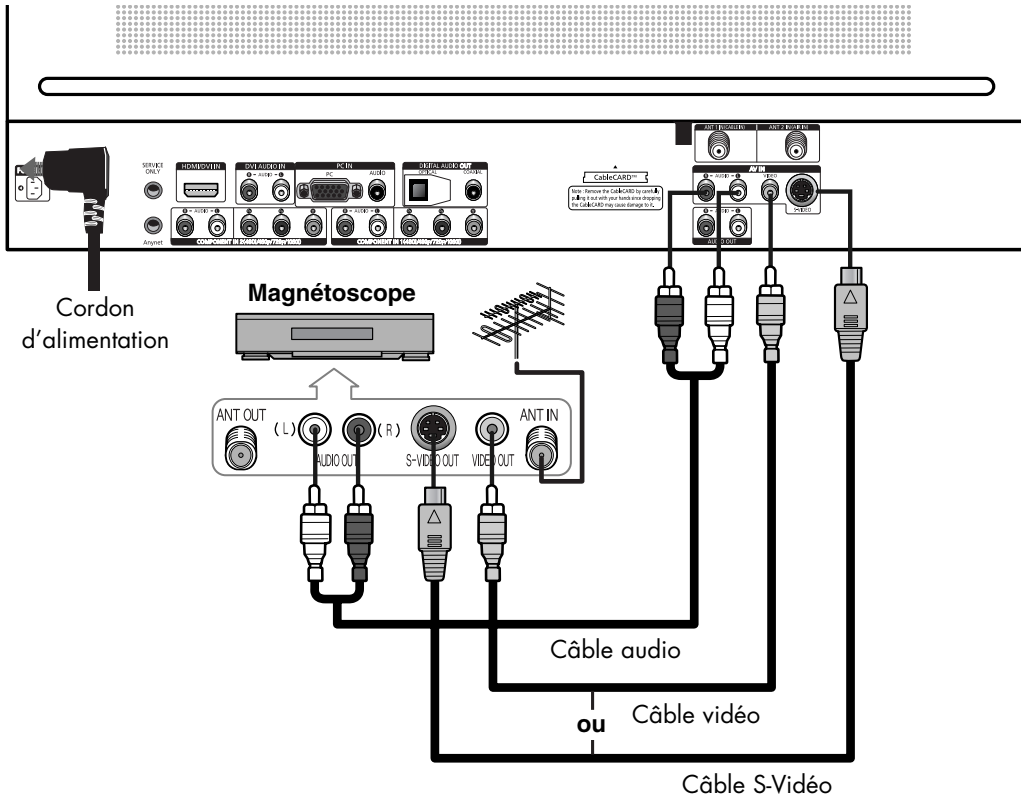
SERVICE ONLY

HDMI/DVI IN

DVI AUDIO IN

L - AUDIO - R

PC IN

PC

AUDIO

DIGITAL AUDIO OUT

OPTICAL

COAXIAL

Anynet

L - AUDIO - R

COMPONENT IN 2(480i/480p/720p/1080i)

L - AUDIO - R

COMPONENT IN 1(480i/480p/720p/1080i)

CableCARD™

Note : Remove the CableCARD by carefully pulling it out with your hands since dropping the CableCARD may cause damage to it.

ANT 1 IN (AIR)

ANT 2 IN (CABLE)

AV IN

L - AUDIO - R

VIDEO

S-VIDEO

L - AUDIO - R

AUDIO OUT

Cordon d'alimentation

Magnétoscope

ANT OUT

(L)

(R)

AUDIO OUT

S-VIDEO OUT

VIDEO OUT

ANT IN

Câble audio

Câble vidéo

ou

Câble S-Vidéo